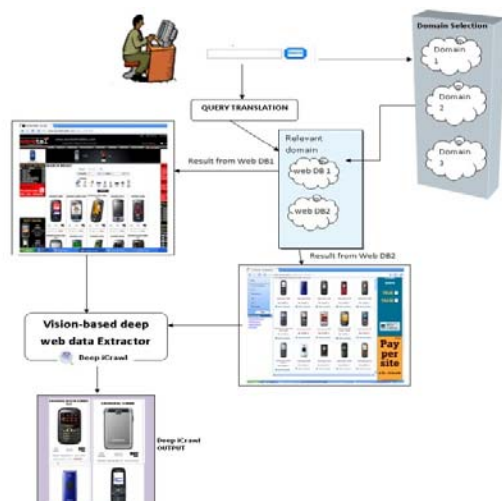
Domain Selection

Domain 1

Domain 2

Domain 3

QUERY TRANSLATION

Relevant domain

web DB 1

web DB2

Result from Web DB1

Result from Web DB2

Vision-based deep web data Extractor

Deep iCrawl

Pay per site

Deep iCrawl OUTPUT